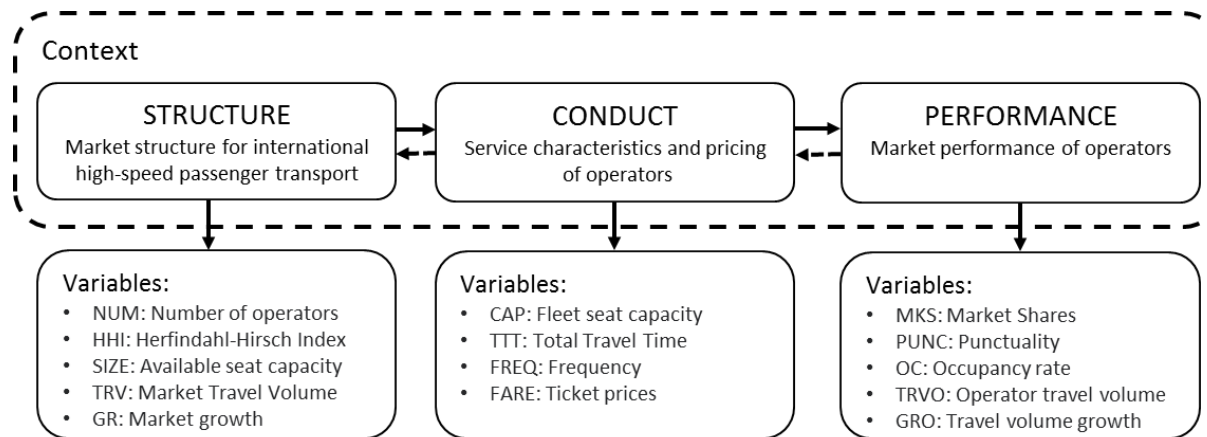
Context

STRUCTURE
Market structure for international high-speed passenger transport

CONDUCT
Service characteristics and pricing of operators

PERFORMANCE
Market performance of operators

Variables:
• NUM: Number of operators
• HHI: Herfindahl-Hirsch Index
• SIZE: Available seat capacity
• TRV: Market Travel Volume
• GR: Market growth

Variables:
• CAP: Fleet seat capacity
• TTT: Total Travel Time
• FREQ: Frequency
• FARE: Ticket prices

Variables:
• MKS: Market Shares
• PUNC: Punctuality
• OC: Occupancy rate
• TRVO: Operator travel volume
• GRO: Travel volume growth